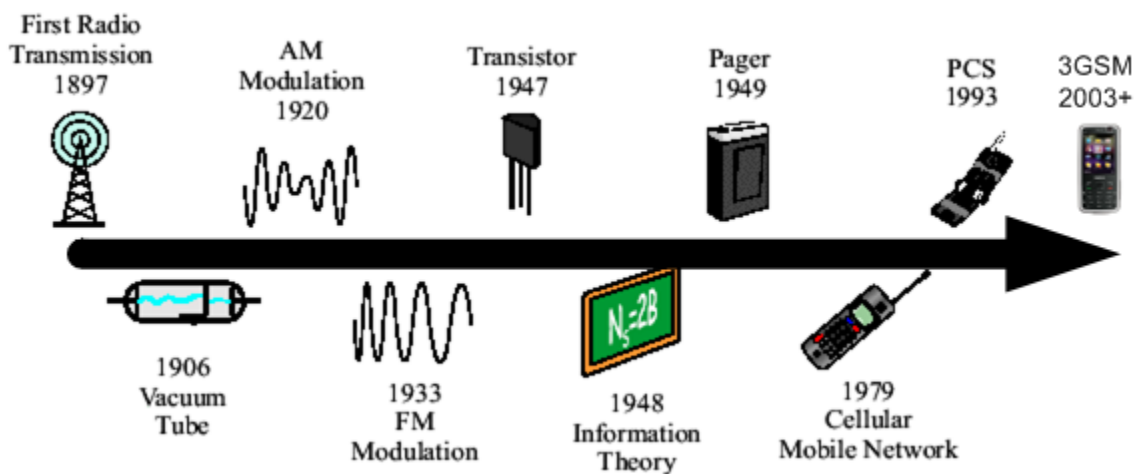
First Radio Transmission 1897

AM Modulation 1920

Transistor 1947

Pager 1949

PCS 1993

3GSM 2003+

1906 Vacuum Tube

1933 FM Modulation

$N_s=2B$

1948 Information Theory

1979 Cellular Mobile Network